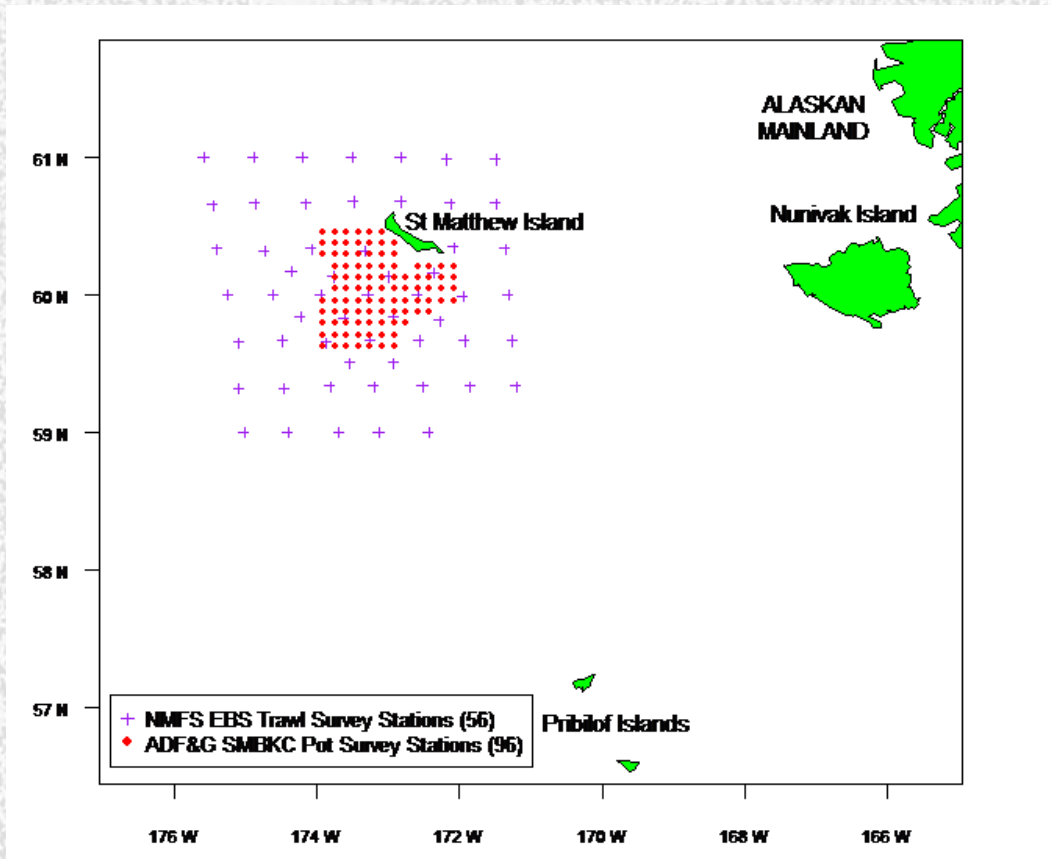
ALASKAN MAINLAND

61 N

St Matthew Island

Nunivak Island

60 N

59 N

58 N

57 N

Pribilof Islands

NMFS EBS Trawl Survey Stations (56)
ADF&G SMBKC Pot Survey Stations (96)

176 W
174 W
172 W
170 W
168 W
166 W